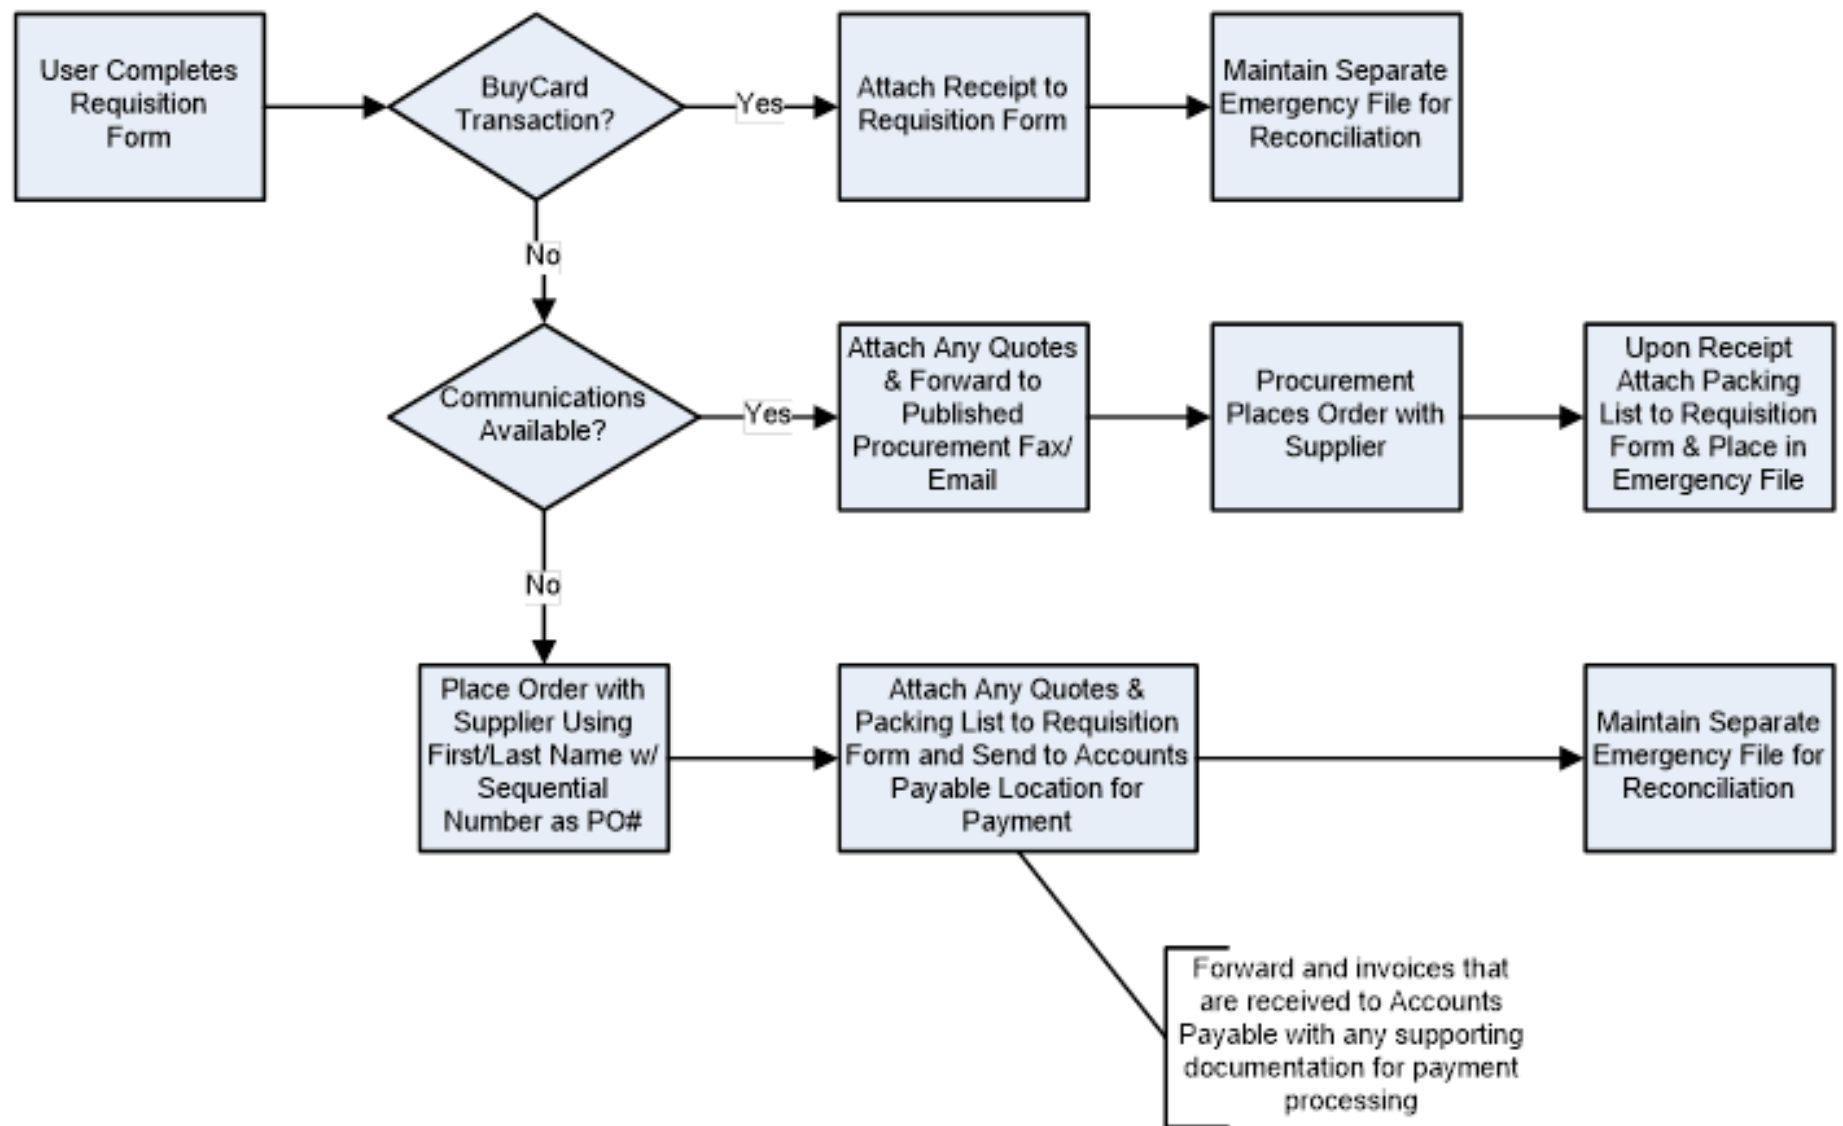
User Completes Requisition Form

BuyCard Transaction?

Yes

Attach Receipt to Requisition Form

Maintain Separate Emergency File for Reconciliation

No

Communications Available?

Yes

Attach Any Quotes & Forward to Published Procurement Fax/ Email

Procurement Places Order with Supplier

Upon Receipt Attach Packing List to Requisition Form & Place in Emergency File

No

Place Order with Supplier Using First/Last Name w/ Sequential Number as PO#

Attach Any Quotes & Packing List to Requisition Form and Send to Accounts Payable Location for Payment

Maintain Separate Emergency File for Reconciliation

Forward and invoices that are received to Accounts Payable with any supporting documentation for payment processing